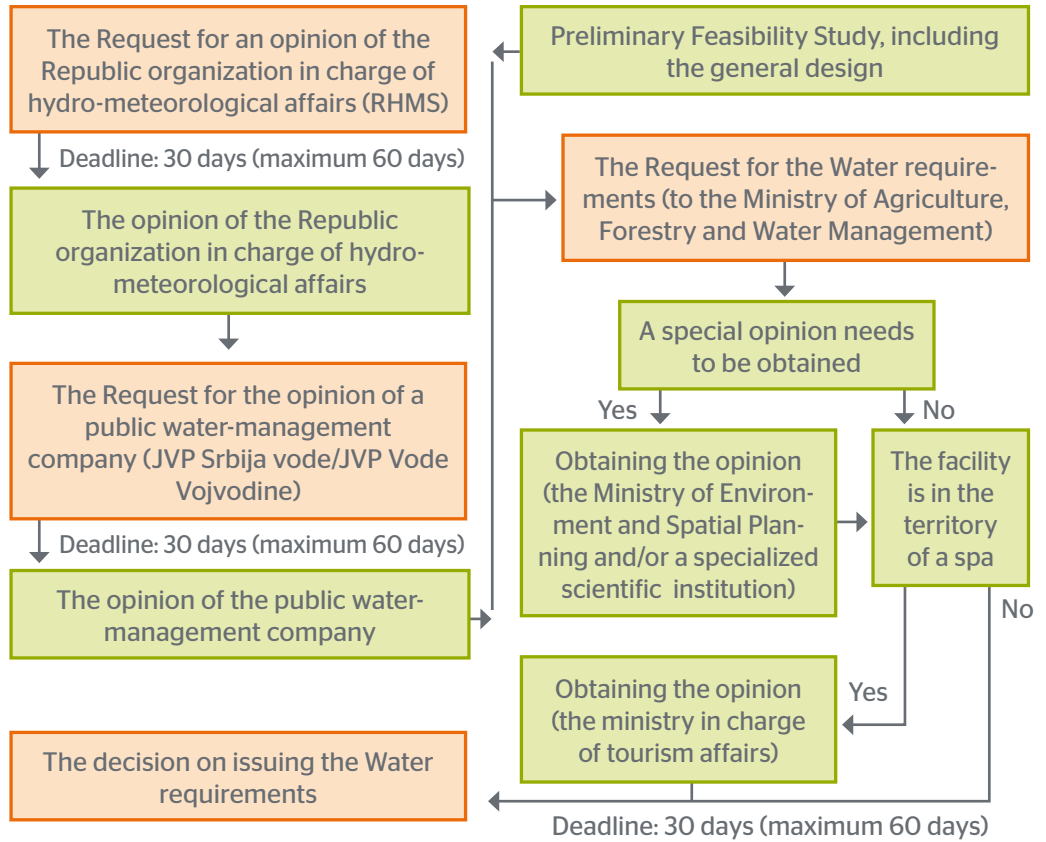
The Request for an opinion of the Republic organization in charge of hydro-meteorological affairs (RHMS)

Deadline: 30 days (maximum 60 days)

The opinion of the Republic organization in charge of hydro-meteorological affairs

The Request for the opinion of a public water-management company (JVP Srbija vode/JVP Vode Vojvodine)

Deadline: 30 days (maximum 60 days)

The opinion of the public water-management company

Preliminary Feasibility Study, including the general design

The Request for the Water requirements (to the Ministry of Agriculture, Forestry and Water Management)

A special opinion needs to be obtained

Yes

No

Obtaining the opinion (the Ministry of Environment and Spatial Planning and/or a specialized scientific institution)

The facility is in the territory of a spa

No

Yes

Obtaining the opinion (the ministry in charge of tourism affairs)

The decision on issuing the Water requirements

Deadline: 30 days (maximum 60 days)